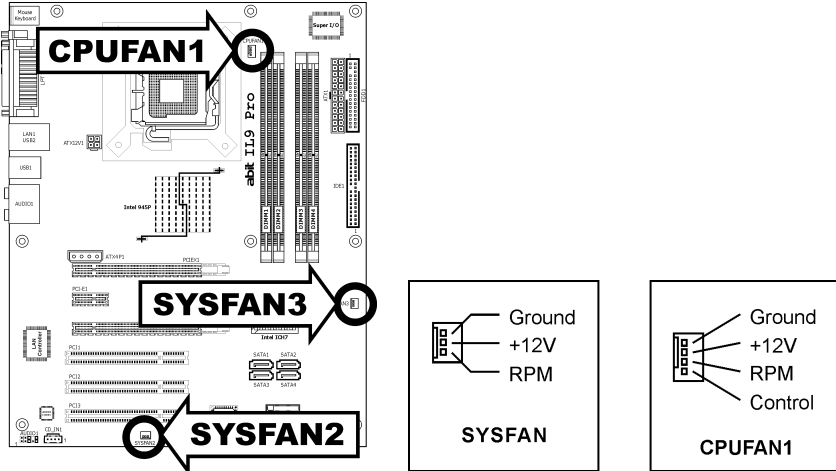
Mouse
Keyboard
CPUFAN1
CPUFAN1
Super I/O
LPT1
ATX1
FDC1
LAN1
USB2
ATX12V1
abit IL9 Pro
USB1
AUDIO1
Intel 945P
IDE1
DDR2 1
DDR2 2
DDR2 3
DDR2 4
ATXAP1
PCIEX1
PCI-E1
SYSFAN3
LAN
PCI1
Intel ICH7
SATA1
SATA2
SATA3
SATA4
PCI2
PCI3
AUDIO1
CD_IN1
SYSFAN2
SYSFAN2

Ground
+12V
RPM
SYSFAN

Ground
+12V
RPM
Control
CPUFAN1